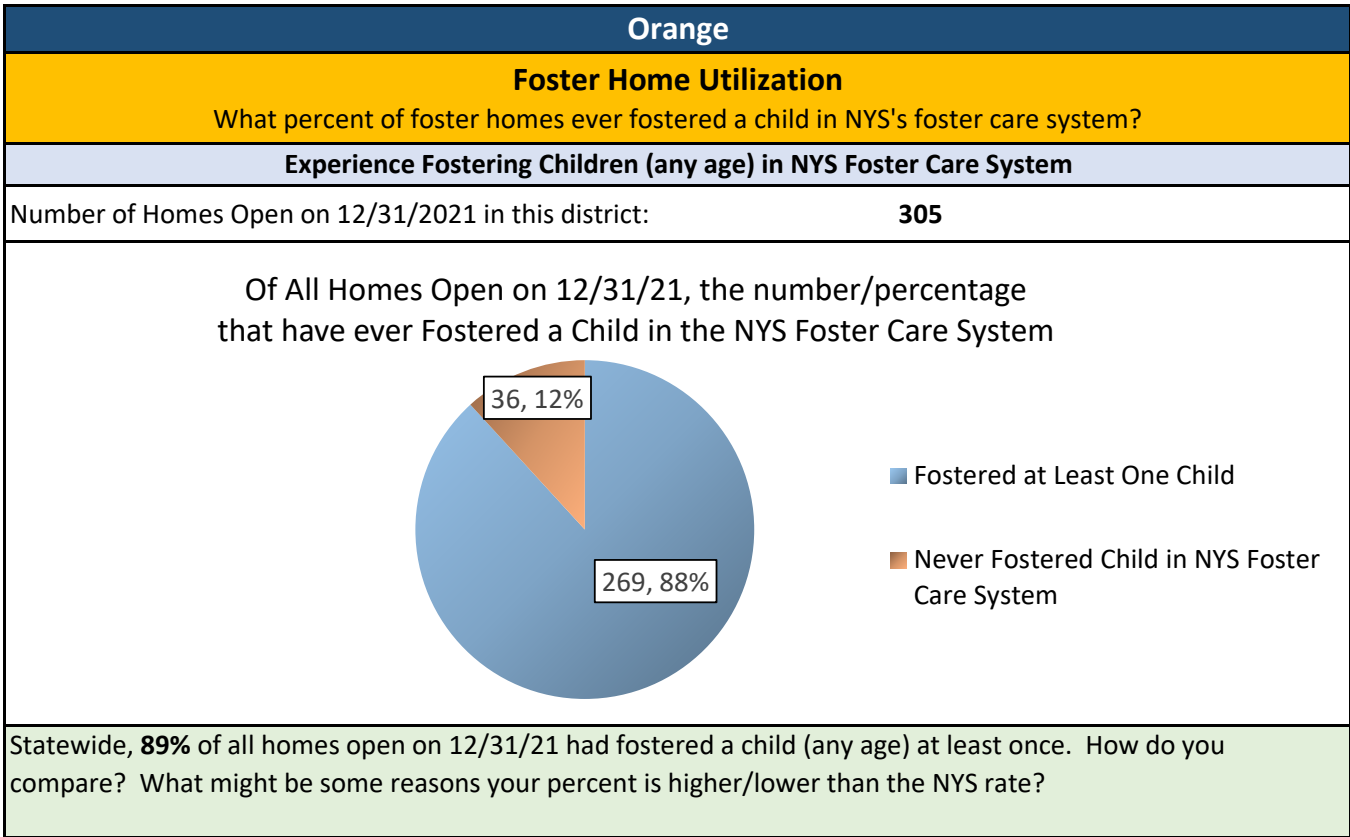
Orange

Foster Home Utilization
What percent of foster homes ever fostered a child in NYS's foster care system?

Experience Fostering Children (any age) in NYS Foster Care System

Number of Homes Open on 12/31/2021 in this district: 305

Of All Homes Open on 12/31/21, the number/percentage that have ever Fostered a Child in the NYS Foster Care System

36, 12%

269, 88%

Fostered at Least One Child

Never Fostered Child in NYS Foster Care System

Statewide, 89% of all homes open on 12/31/21 had fostered a child (any age) at least once. How do you compare? What might be some reasons your percent is higher/lower than the NYS rate?